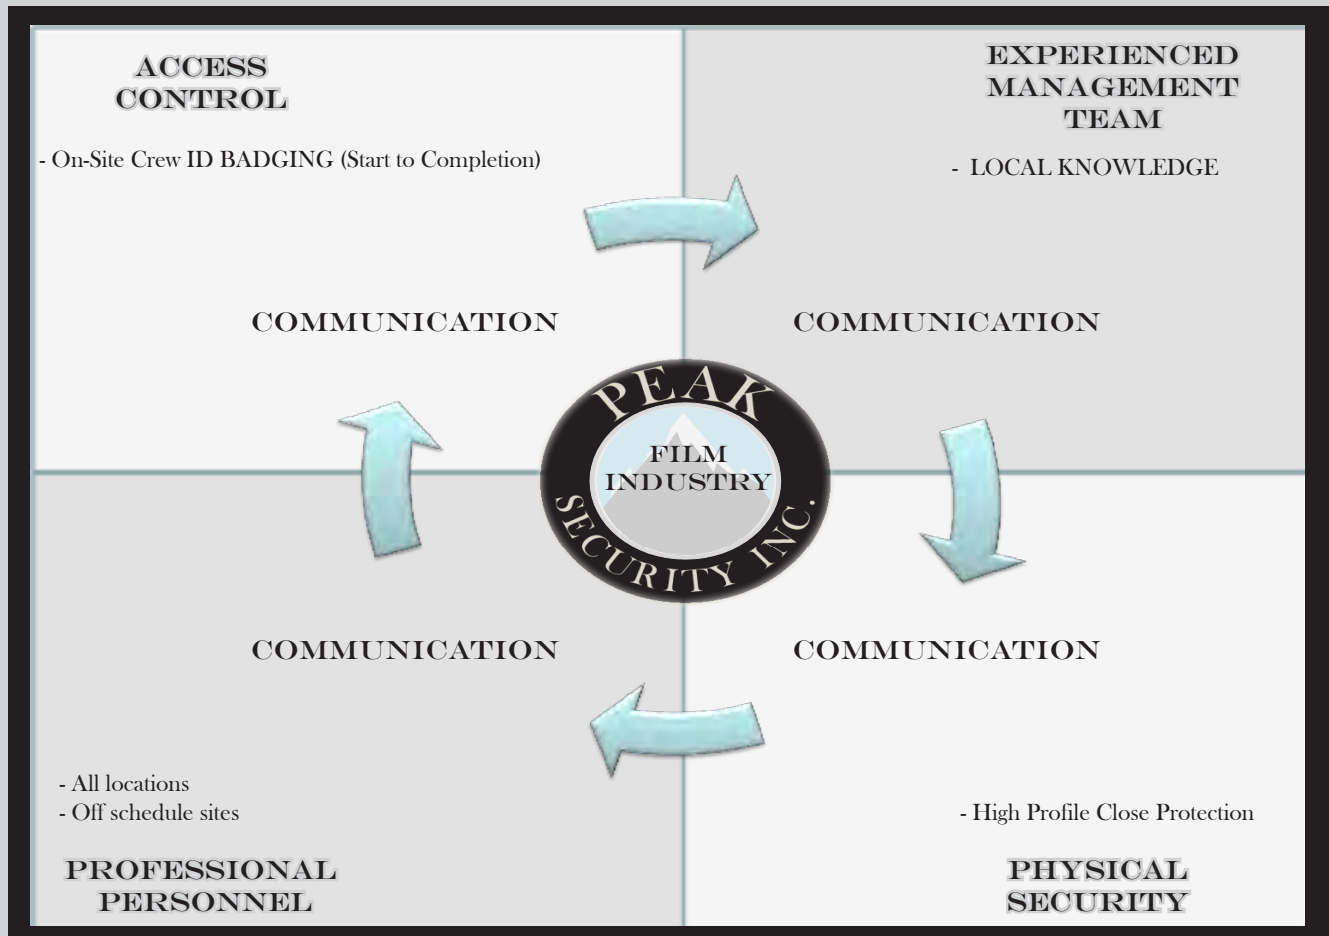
ACCESS CONTROL

- On-Site Crew ID BADGING (Start to Completion)

EXPERIENCED MANAGEMENT TEAM

- LOCAL KNOWLEDGE

COMMUNICATION

COMMUNICATION

PEAK

FILM INDUSTRY

SECURITY INC.

COMMUNICATION

COMMUNICATION

- All locations
- Off schedule sites

- High Profile Close Protection

PROFESSIONAL PERSONNEL

PHYSICAL SECURITY